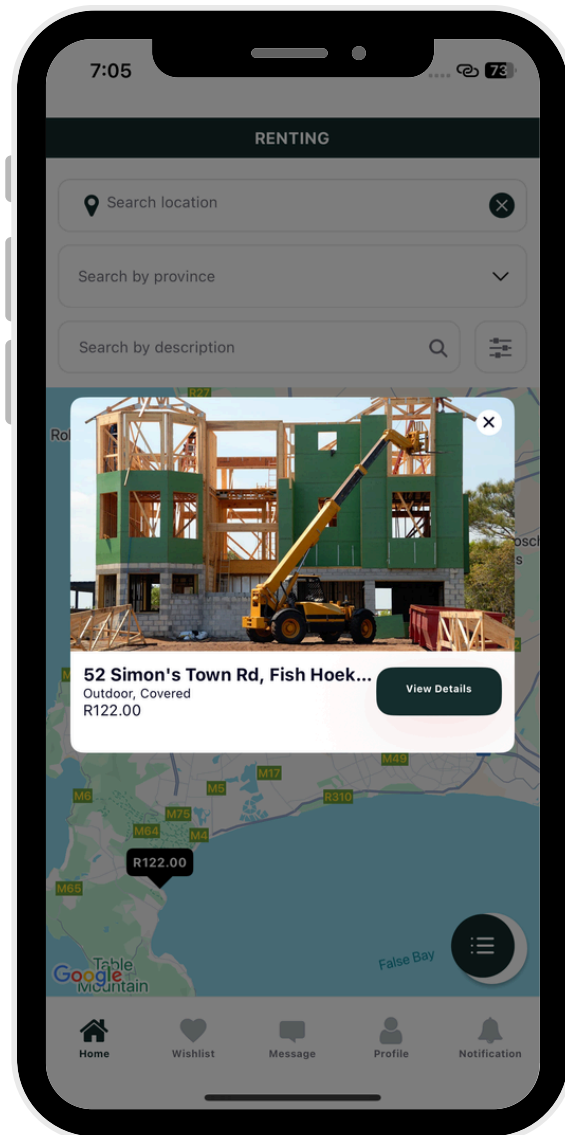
7:05

73

RENTING

Search location

Search by province

Search by description

R27

Ro

osch

52 Simon's Town Rd, Fish Hoek...
Outdoor, Covered
R122.00

View Details

M17

M49

M6

M5

R310

M75

M64

M4

R122.00

M65

False Bay

Google

Table Mountain

Home

Wishlist

Message

Profile

Notification